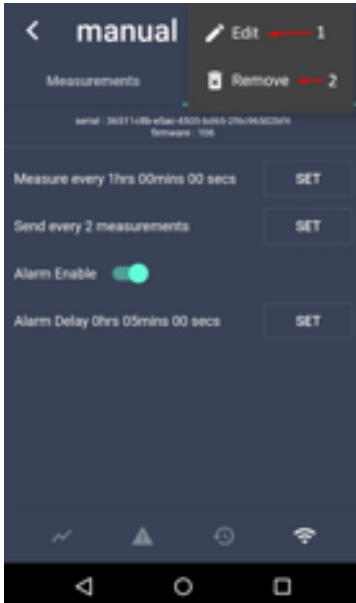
manual

Edit 1

Remove 2

Measurements

serial : 36371c8b-e5ac-4505-b065-2f6c96002bf4
firmware : 106

Measure every 1hrs 00mins 00 secs SET

Send every 2 measurements SET

Alarm Enable

Alarm Delay 0hrs 05mins 00 secs SET